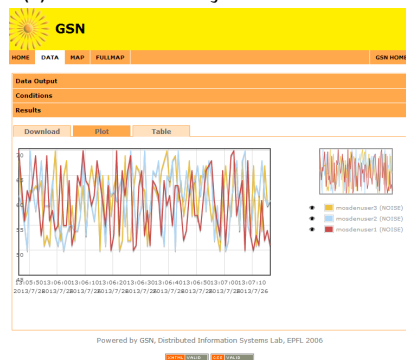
GSN

HOME DATA MAP FULLMAP GSN HOME

Data Output

Conditions

Results

Download Plot Table

70
65
60
55
50
45

13:05:5013:06:0013:06:1013:06:2013:06:3013:06:4013:07:0013:07:10
2013/7/22013/7/22013/7/22013/7/22013/7/22013/7/22013/7/22013/7/26

mosdenuser3 (NOISE)
mosdenuser2 (NOISE)
mosdenuser1 (NOISE)

Powered by GSN, Distributed Information Systems Lab, EPFL 2006

XHTML VALID CSS VALID